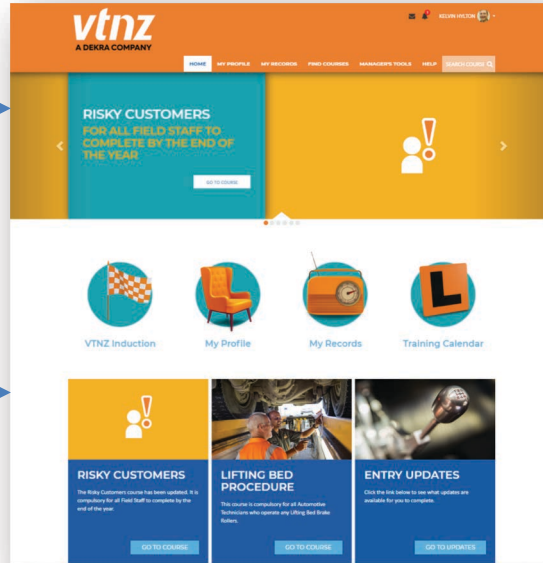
vtnz
A DEKRA COMPANY

KELVIN HYLTON

HOME MY PROFILE MY RECORDS FIND COURSES MANAGER'S TOOLS HELP SEARCH COURSE

RISKY CUSTOMERS
FOR ALL FIELD STAFF TO COMPLETE BY THE END OF THE YEAR

GO TO COURSE

VTNZ Induction

My Profile

My Records

Training Calendar

L

RISKY CUSTOMERS

The Risky Customers course has been updated. It is compulsory for all Field Staff to complete by the end of the year.

GO TO COURSE

LIFTING BED PROCEDURE

This course is compulsory for all Automotive Technicians who operate any Lifting Bed Brake Rollers.

GO TO COURSE

ENTRY UPDATES

Click the link below to see what updates are available for you to complete.

GO TO UPDATES